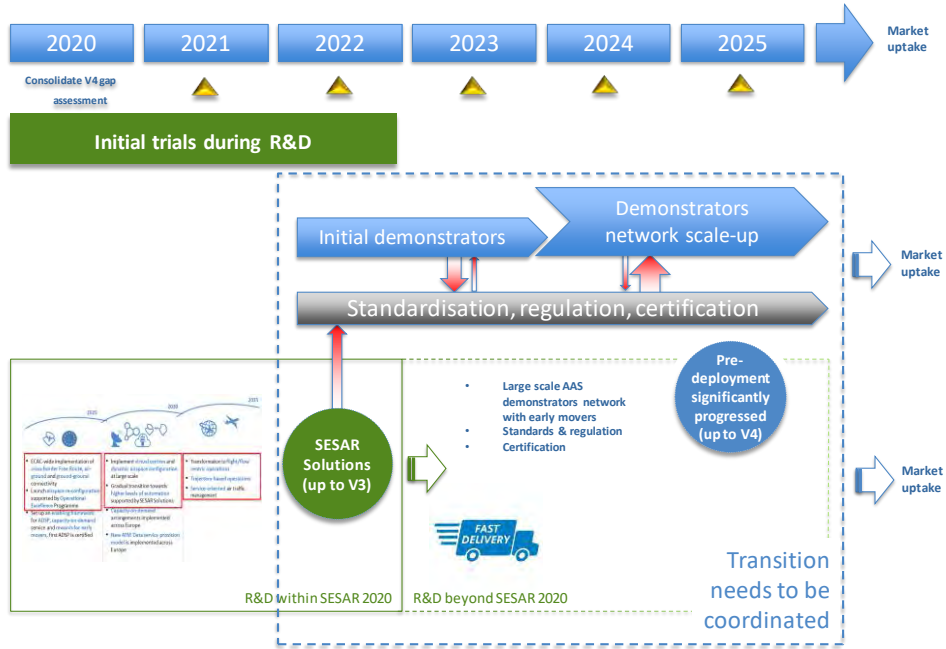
2020

2021

2022

2023

2024

2025

Market uptake

Consolidate V4 gap assessment

Initial trials during R&D

Demonstrators network scale-up

Initial demonstrators

Market uptake

Standardisation, regulation, certification

2020 2025 2035

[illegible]

SESAR Solutions (up to V3)

Large scale AAS demonstrators network with early movers

Standards & regulation

Certification

Pre-deployment significantly progressed (up to V4)

Market uptake

FAST DELIVERY

Transition needs to be coordinated

R&D within SESAR 2020

R&D beyond SESAR 2020